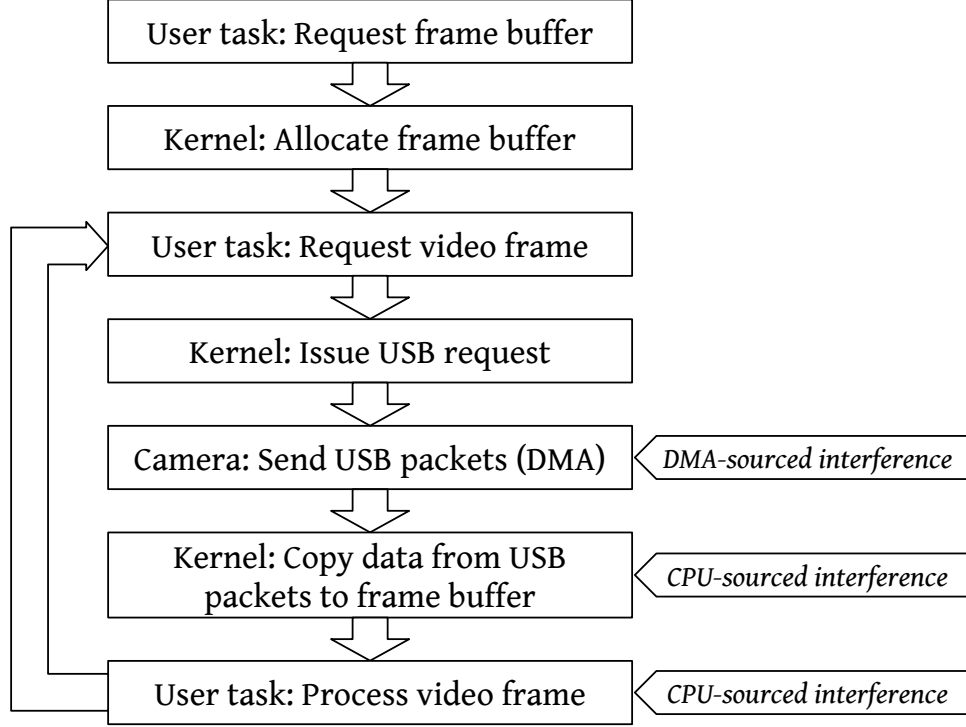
User task: Request frame buffer

Kernel: Allocate frame buffer

User task: Request video frame

Kernel: Issue USB request

Camera: Send USB packets (DMA)

DMA-sourced interference

Kernel: Copy data from USB packets to frame buffer

CPU-sourced interference

User task: Process video frame

CPU-sourced interference